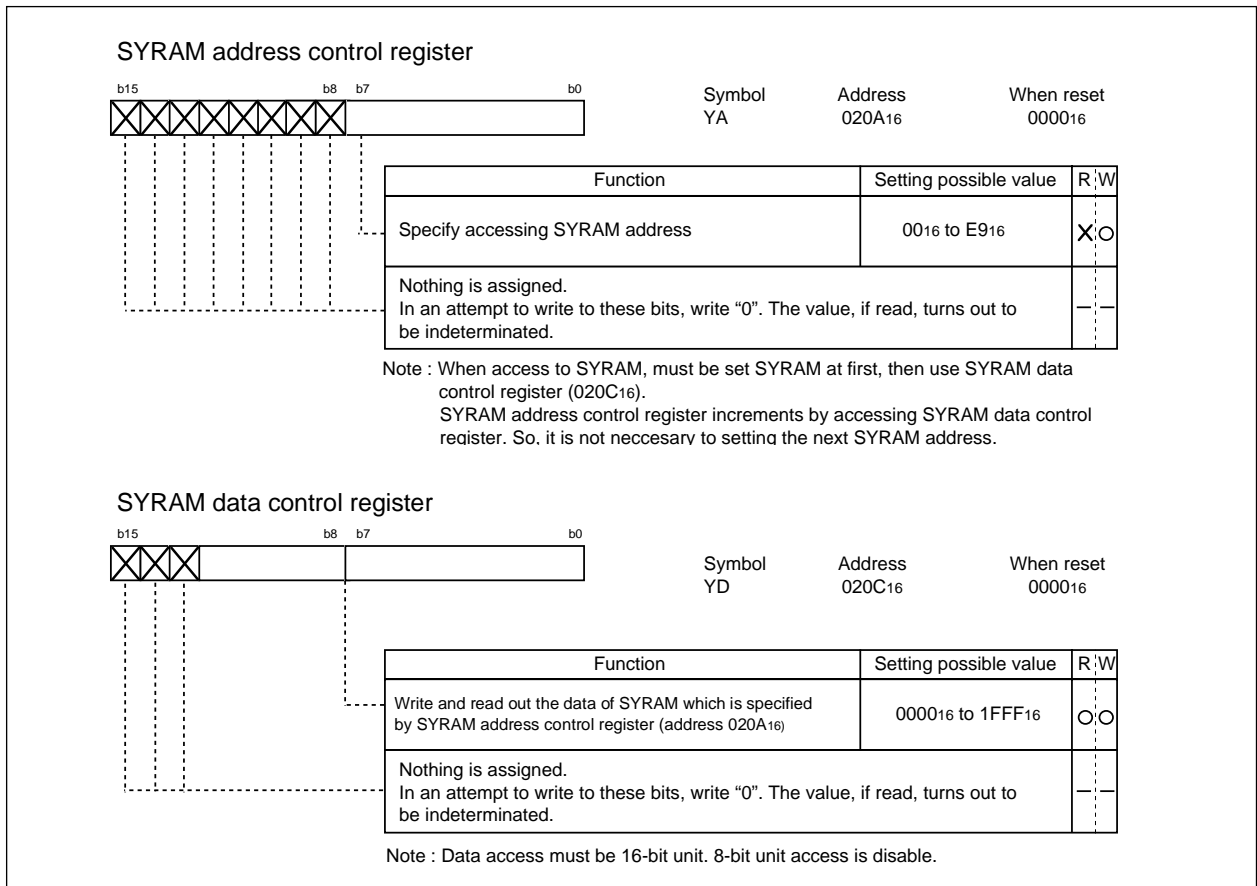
SYRAM address control register

b15 b8 b7 b0

Symbol YA

Address $020A_{16}$

When reset $0000_{16}$

| Function | Setting possible value | R | W |
|---|---|---|---|
| Specify accessing SYRAM address | $00_{16}$ to $E9_{16}$ | X | O |
| Nothing is assigned. In an attempt to write to these bits, write "0". The value, if read, turns out to be indeterminated. | | – | – |

Note : When access to SYRAM, must be set SYRAM at first, then use SYRAM data control register ($020C_{16}$).
SYRAM address control register increments by accessing SYRAM data control register. So, it is not neccesary to setting the next SYRAM address.

SYRAM data control register

b15 b8 b7 b0

Symbol YD

Address $020C_{16}$

When reset $0000_{16}$

| Function | Setting possible value | R | W |
|---|---|---|---|
| Write and read out the data of SYRAM which is specified by SYRAM address control register (address $020A_{16}$) | $0000_{16}$ to $1FFF_{16}$ | O | O |
| Nothing is assigned. In an attempt to write to these bits, write "0". The value, if read, turns out to be indeterminated. | | – | – |

Note : Data access must be 16-bit unit. 8-bit unit access is disable.